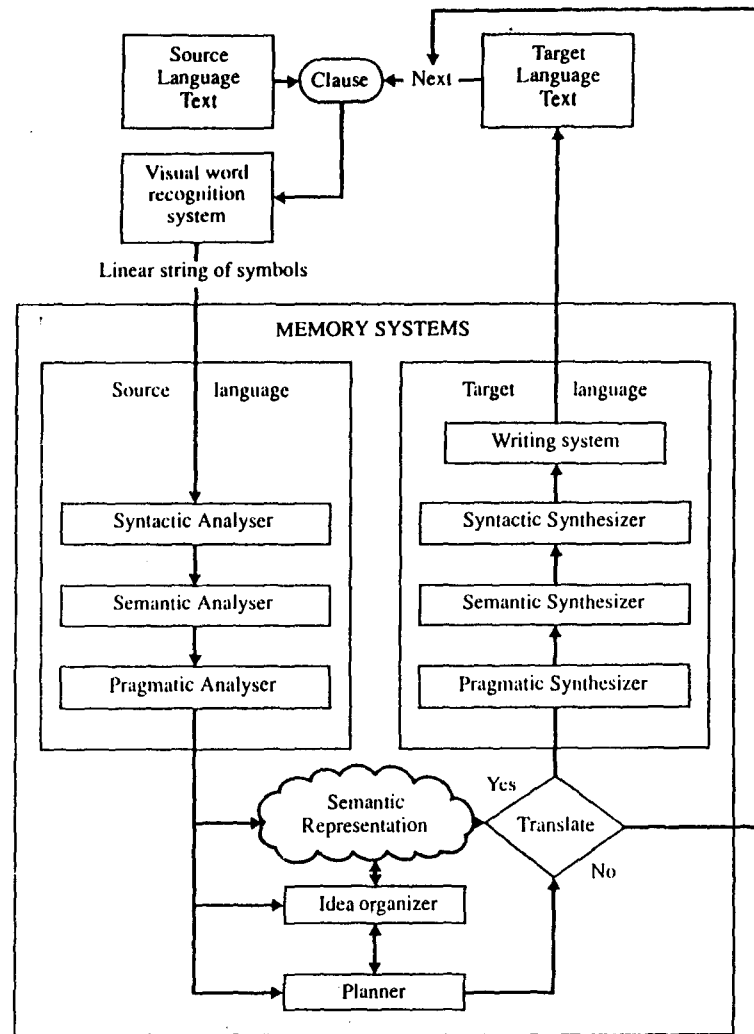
Source Language Text

Clause

Next

Target Language Text

Visual word recognition system

Linear string of symbols

MEMORY SYSTEMS

Source language

Target language

Writing system

Syntactic Analyser

Syntactic Synthesizer

Semantic Analyser

Semantic Synthesizer

Pragmatic Analyser

Pragmatic Synthesizer

Yes

Semantic Representation

Translate

No

Idea organizer

Planner